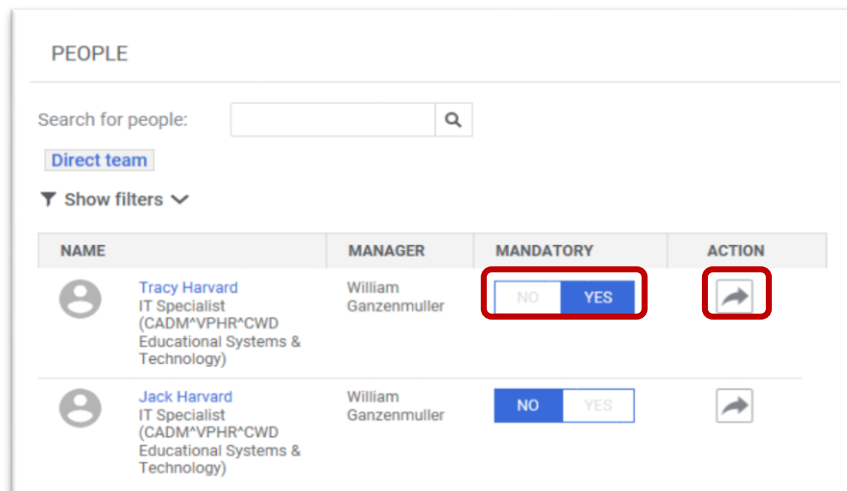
PEOPLE

Search for people:

Direct team

Show filters

| NAME | MANAGER | MANDATORY | ACTION |
|---|---|---|---|
| Tracy Harvard IT Specialist (CADM^VPHR^CWD Educational Systems & Technology) | William Ganzenmuller | NO YES | |
| Jack Harvard IT Specialist (CADM^VPHR^CWD Educational Systems & Technology) | William Ganzenmuller | NO YES | |